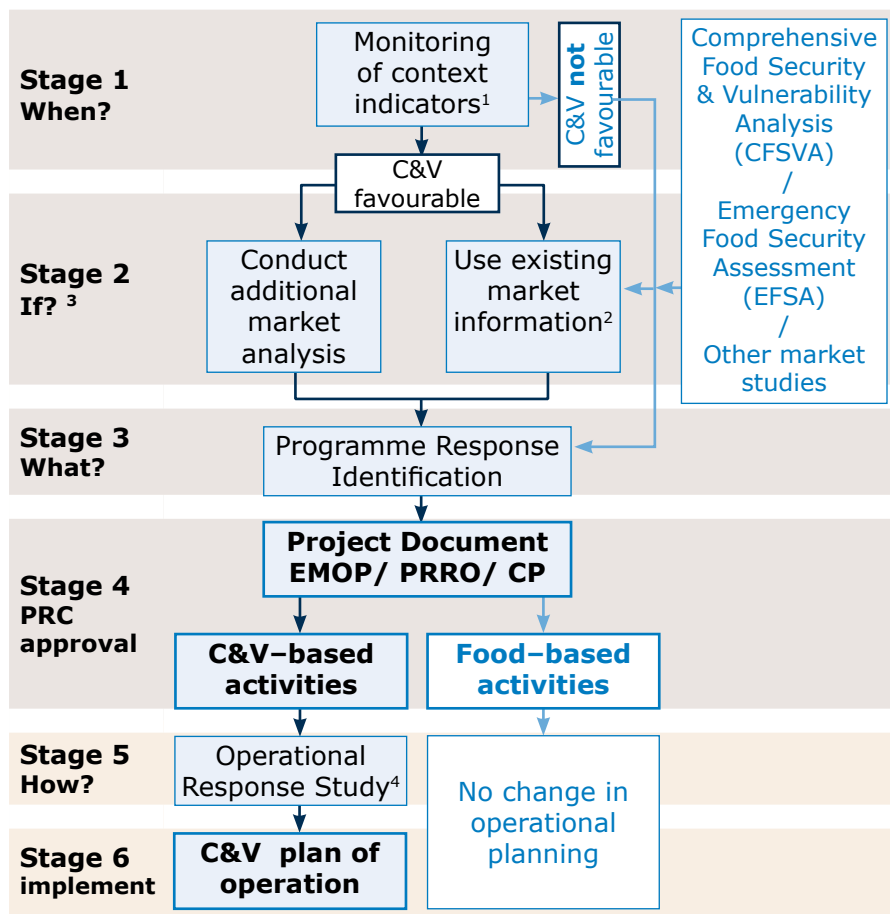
Stage 1
When?

Monitoring of context indicators$^1$

C&V **not** favourable

Comprehensive Food Security & Vulnerability Analysis (CFSVA) / Emergency Food Security Assessment (EFSA) / Other market studies

C&V favourable

Stage 2
If? $^3$

Conduct additional market analysis

Use existing market information$^2$

Stage 3
What?

Programme Response Identification

Stage 4
PRC approval

**Project Document EMOP/ PRRO/ CP**

**C&V–based activities**

**Food–based activities**

Stage 5
How?

Operational Response Study$^4$

No change in operational planning

Stage 6
implement

**C&V plan of operation**